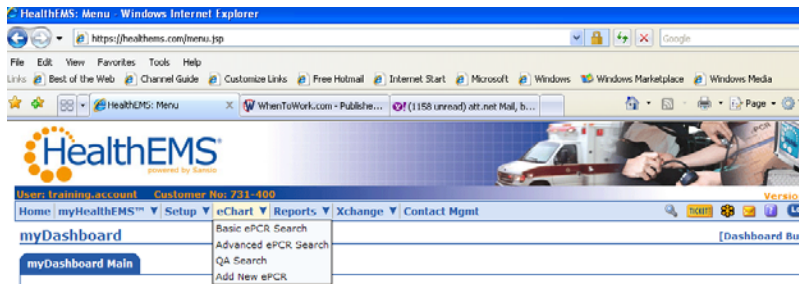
HealthEMS: Menu - Windows Internet Explorer

https://healthems.com/menu.jsp

Google

File Edit View Favorites Tools Help

Links Best of the Web Channel Guide Customize Links Free Hotmail Internet Start Microsoft Windows Windows Marketplace Windows Media

HealthEMS: Menu WhenToWork.com - Publishe... (1158 unread) att.net Mail, b...

Page

HealthEMS
powered by Sansio

User: training.account Customer No: 731-400

Versio

Home myHealthEMS™ ▼ Setup ▼ eChart ▼ Reports ▼ Xchange ▼ Contact Mgmt

TICKET

myDashboard

[Dashboard Bu

Basic ePCR Search
Advanced ePCR Search
QA Search
Add New ePCR

myDashboard Main